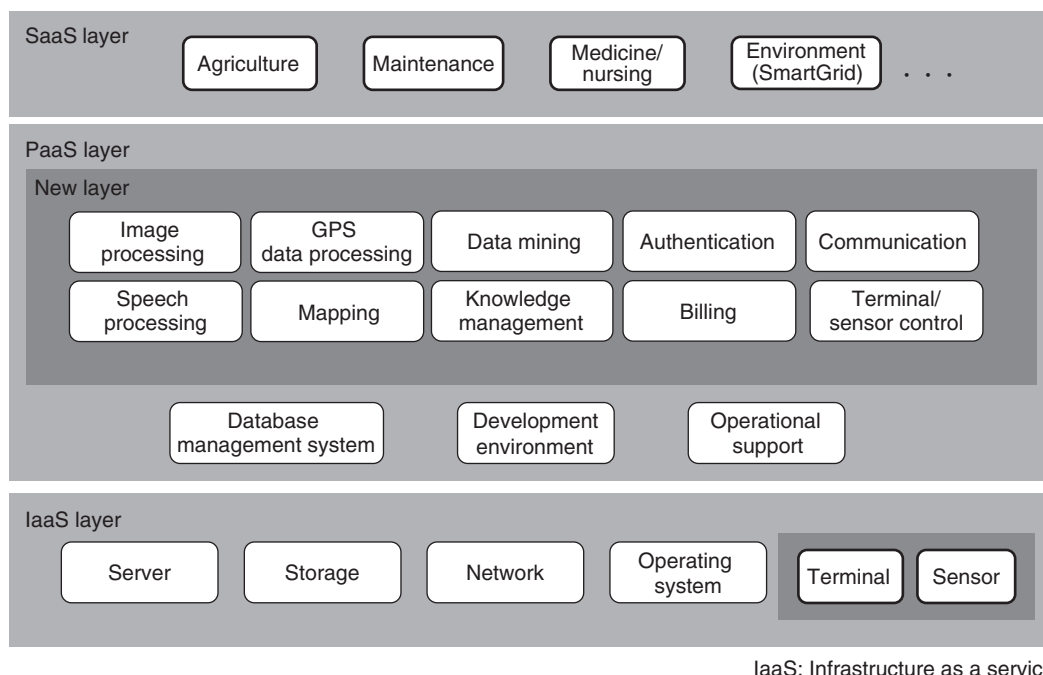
SaaS layer

Agriculture

Maintenance

Medicine/ nursing

Environment (SmartGrid)

. . .

PaaS layer

New layer

Image processing

GPS data processing

Data mining

Authentication

Communication

Speech processing

Mapping

Knowledge management

Billing

Terminal/ sensor control

Database management system

Development environment

Operational support

IaaS layer

Server

Storage

Network

Operating system

Terminal

Sensor

IaaS: Infrastructure as a servic